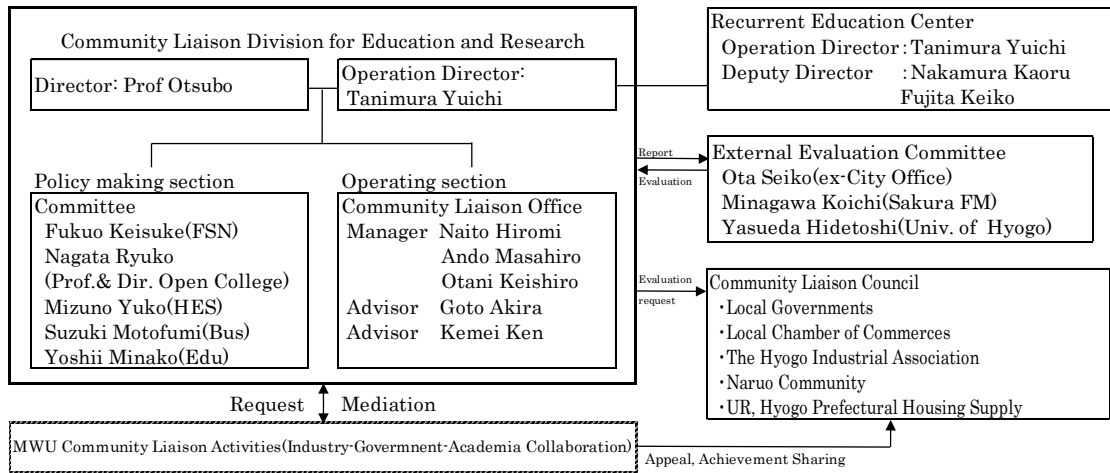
Community Liaison Division for Education and Research

Director: Prof Otsubo

Operation Director: Tanimura Yuichi

Recurrent Education Center
Operation Director : Tanimura Yuichi
Deputy Director : Nakamura Kaoru
Fujita Keiko

Report

Evaluation

External Evaluation Committee
Ota Seiko(ex-City Office)
Minagawa Koichi(Sakura FM)
Yasueda Hidetoshi(Univ. of Hyogo)

Policy making section
Committee
Fukuo Keisuke(FSN)
Nagata Ryuko
(Prof.& Dir. Open College)
Mizuno Yuko(HES)
Suzuki Motofumi(Bus)
Yoshii Minako(Edu)

Operating section
Community Liaison Office
Manager Naito Hiromi
Ando Masahiro
Otani Keishiro
Advisor Goto Akira
Advisor Kemei Ken

Evaluation request

Community Liaison Council
・Local Governments
・Local Chamber of Commerces
・The Hyogo Industrial Association
・Naruo Community
・UR, Hyogo Prefectural Housing Supply

Request Mediation

MWU Community Liaison Activities(Industry-Govermnent-Academia Collaboration)

Appeal, Achievement Sharing